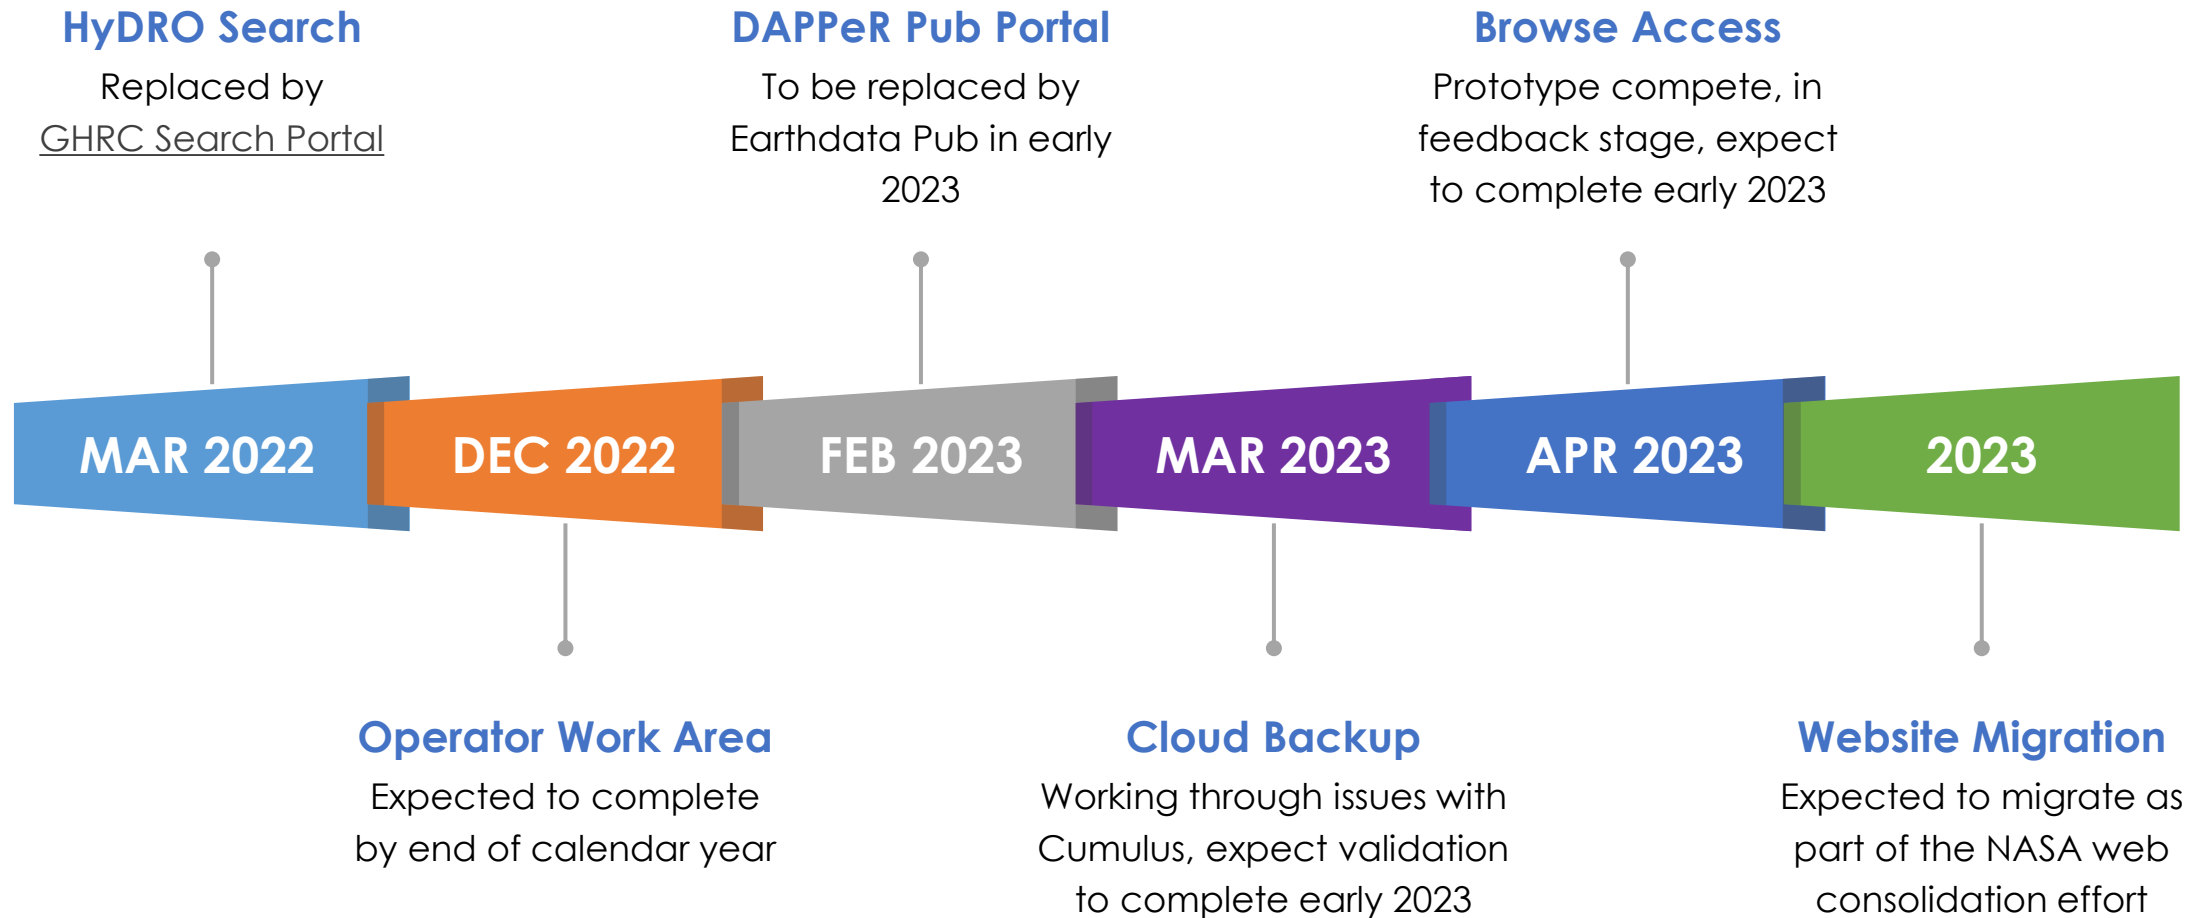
HyDRO Search
Replaced by GHRC Search Portal

DAPPeR Pub Portal
To be replaced by Earthdata Pub in early 2023

Browse Access
Prototype compete, in feedback stage, expect to complete early 2023

MAR 2022

DEC 2022

FEB 2023

MAR 2023

APR 2023

2023

Operator Work Area
Expected to complete by end of calendar year

Cloud Backup
Working through issues with Cumulus, expect validation to complete early 2023

Website Migration
Expected to migrate as part of the NASA web consolidation effort